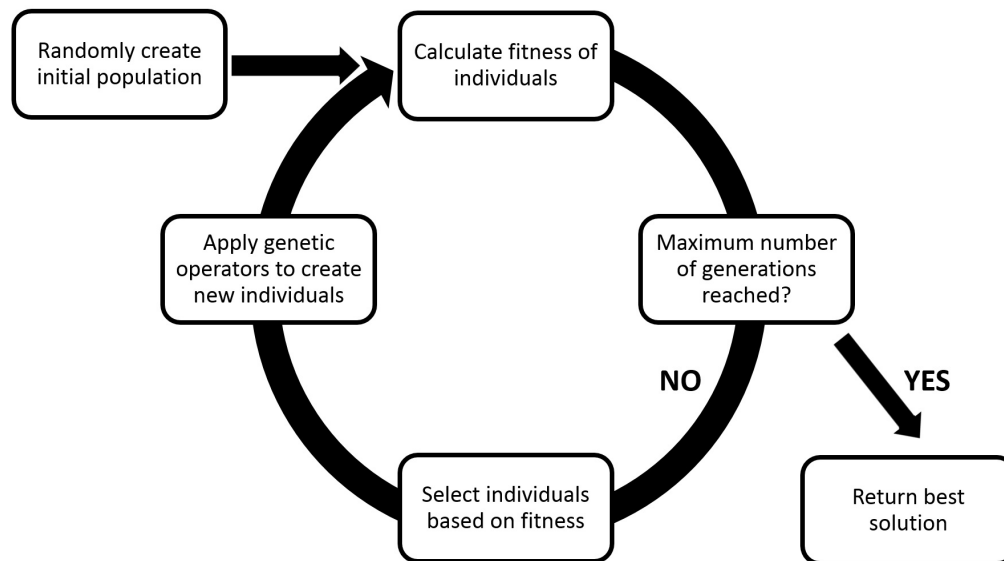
Randomly create initial population

Calculate fitness of individuals

Maximum number of generations reached?

NO

YES

Return best solution

Select individuals based on fitness

Apply genetic operators to create new individuals